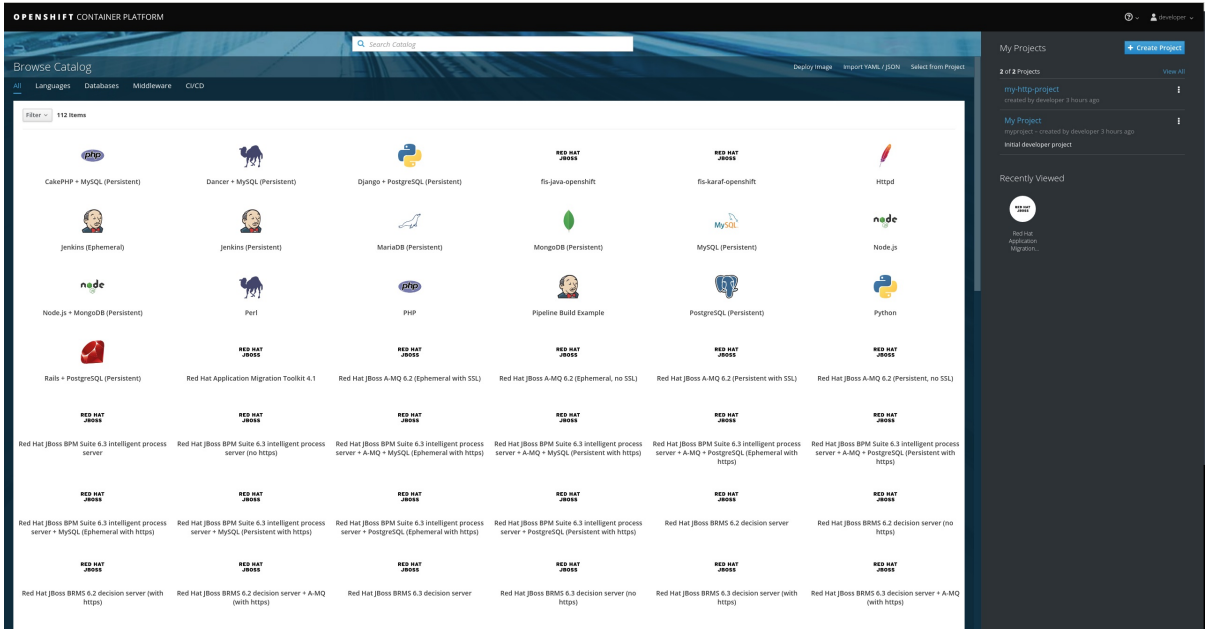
OPENSHIFT CONTAINER PLATFORM

developer

Search Catalog

Browse Catalog

Deploy Image Import YAML / JSON Select from Project

All Languages Databases Middleware CI/CD

Filter 112 Items

php
CakePHP + MySQL (Persistent)

Dancer + MySQL (Persistent)

Django + PostgreSQL (Persistent)

RED HAT JBOSS
fis-java-openshift

RED HAT JBOSS
fis-karaf-openshift

Httpd

Jenkins (Ephemeral)

Jenkins (Persistent)

MariaDB (Persistent)

MongoDB (Persistent)

MySQL
MySQL (Persistent)

node
Node.js

node
Node.js + MongoDB (Persistent)

Perl

php
PHP

Pipeline Build Example

PostgreSQL (Persistent)

Python

Rails + PostgreSQL (Persistent)

RED HAT JBOSS
Red Hat Application Migration Toolkit 4.1

RED HAT JBOSS
Red Hat JBoss A-MQ 6.2 (Ephemeral with SSL)

RED HAT JBOSS
Red Hat JBoss A-MQ 6.2 (Ephemeral, no SSL)

RED HAT JBOSS
Red Hat JBoss A-MQ 6.2 (Persistent with SSL)

RED HAT JBOSS
Red Hat JBoss A-MQ 6.2 (Persistent, no SSL)

RED HAT JBOSS
Red Hat JBoss BPM Suite 6.3 intelligent process server

RED HAT JBOSS
Red Hat JBoss BPM Suite 6.3 intelligent process server (no https)

RED HAT JBOSS
Red Hat JBoss BPM Suite 6.3 intelligent process server + A-MQ + MySQL (Ephemeral with https)

RED HAT JBOSS
Red Hat JBoss BPM Suite 6.3 intelligent process server + A-MQ + MySQL (Persistent with https)

RED HAT JBOSS
Red Hat JBoss BPM Suite 6.3 intelligent process server + A-MQ + PostgreSQL (Ephemeral with https)

RED HAT JBOSS
Red Hat JBoss BPM Suite 6.3 intelligent process server + A-MQ + PostgreSQL (Persistent with https)

RED HAT JBOSS
Red Hat JBoss BPM Suite 6.3 intelligent process server + MySQL (Ephemeral with https)

RED HAT JBOSS
Red Hat JBoss BPM Suite 6.3 intelligent process server + MySQL (Persistent with https)

RED HAT JBOSS
Red Hat JBoss BPM Suite 6.3 intelligent process server + PostgreSQL (Ephemeral with https)

RED HAT JBOSS
Red Hat JBoss BPM Suite 6.3 intelligent process server + PostgreSQL (Persistent with https)

RED HAT JBOSS
Red Hat JBoss BRMS 6.2 decision server

RED HAT JBOSS
Red Hat JBoss BRMS 6.2 decision server (no https)

RED HAT JBOSS
Red Hat JBoss BRMS 6.2 decision server (with https)

RED HAT JBOSS
Red Hat JBoss BRMS 6.2 decision server + A-MQ (with https)

RED HAT JBOSS
Red Hat JBoss BRMS 6.3 decision server

RED HAT JBOSS
Red Hat JBoss BRMS 6.3 decision server (no https)

RED HAT JBOSS
Red Hat JBoss BRMS 6.3 decision server (with https)

RED HAT JBOSS
Red Hat JBoss BRMS 6.3 decision server + A-MQ (with https)

My Projects
+ Create Project

2 of 2 Projects
View All

my-http-project
created by developer 3 hours ago

My Project
myproject – created by developer 3 hours ago
Initial developer project

Recently Viewed

RED HAT JBOSS
Red Hat Application Migration...